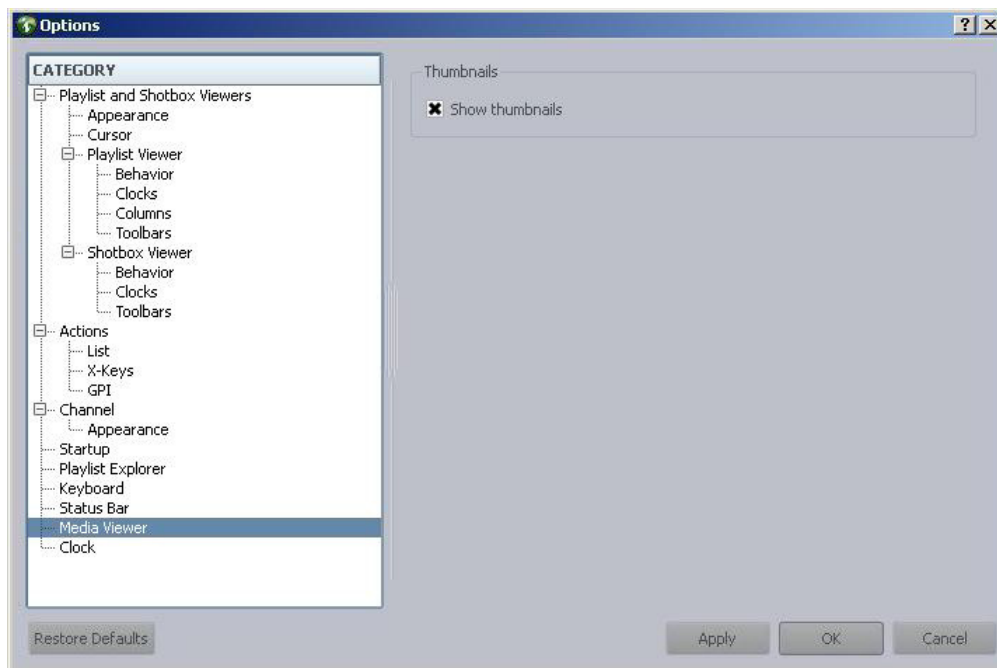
Options

?
X

CATEGORY
Playlist and Shotbox Viewers
Appearance
Cursor
Playlist Viewer
Behavior
Clocks
Columns
Toolbars
Shotbox Viewer
Behavior
Clocks
Toolbars
Actions
List
X-Keys
GPI
Channel
Appearance
Startup
Playlist Explorer
Keyboard
Status Bar
Media Viewer
Clock

Thumbnails
Show thumbnails

Restore Defaults

Apply
OK
Cancel